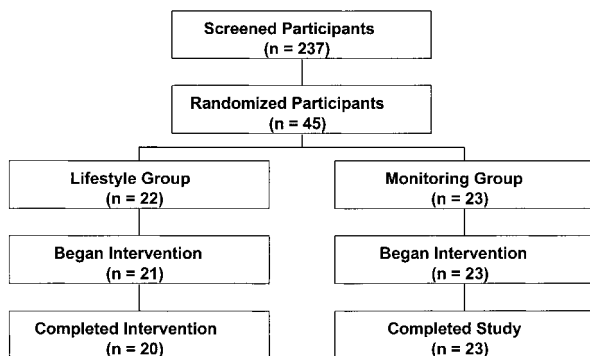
Screened Participants
(n = 237)

Randomized Participants
(n = 45)

Lifestyle Group
(n = 22)

Began Intervention
(n = 21)

Completed Intervention
(n = 20)

Monitoring Group
(n = 23)

Began Intervention
(n = 23)

Completed Study
(n = 23)